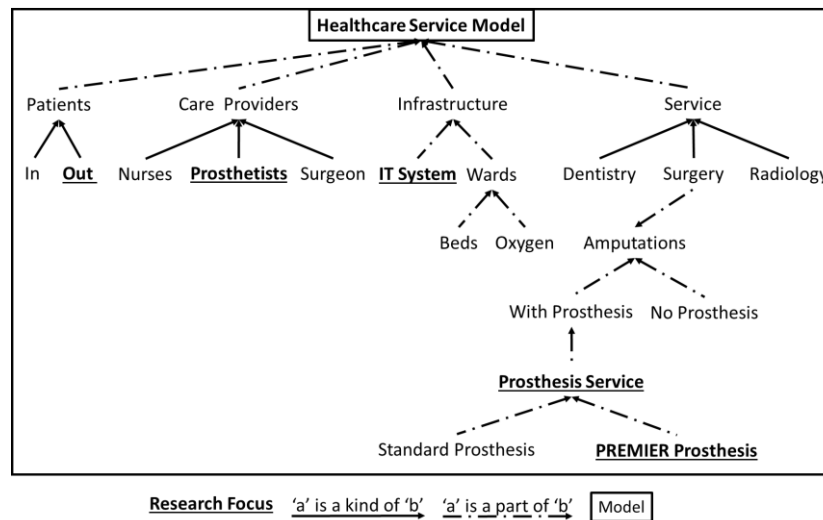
Healthcare Service Model

Patients

In

Out

Care Providers

Nurses

Prosthetists

Surgeon

Infrastructure

IT System

Wards

Beds

Oxygen

Service

Dentistry

Surgery

Radiology

Amputations

With Prosthesis

No Prosthesis

Prosthesis Service

Standard Prosthesis

PREMIER Prosthesis

Research Focus 'a' is a kind of 'b' 'a' is a part of 'b' Model